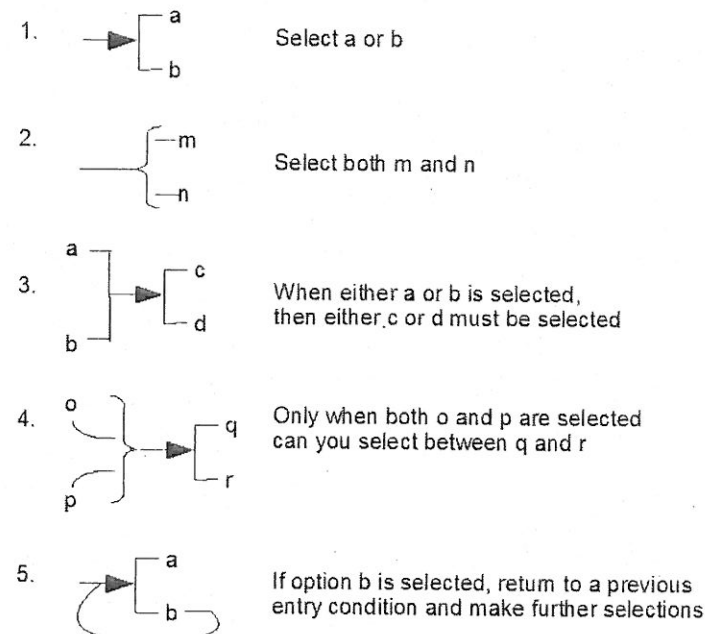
1. a b Select a or b

2. m n Select both m and n

3. a b c d When either a or b is selected, then either c or d must be selected

4. o p q r Only when both o and p are selected can you select between q and r

5. a b If option b is selected, return to a previous entry condition and make further selections